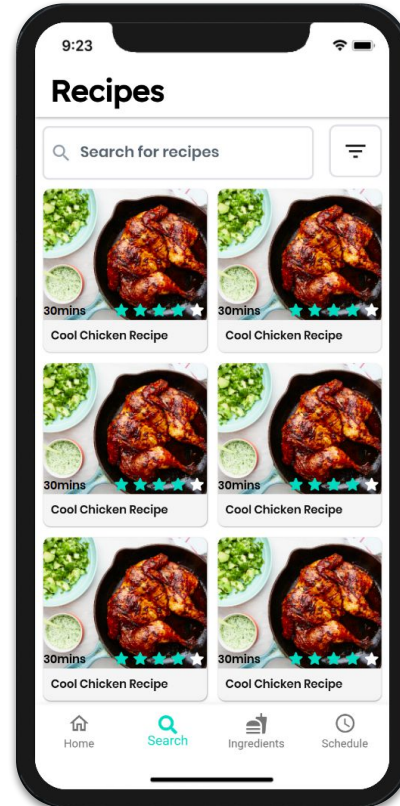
9:23

Recipes

Search for recipes

30mins
Cool Chicken Recipe

30mins
Cool Chicken Recipe

30mins
Cool Chicken Recipe

30mins
Cool Chicken Recipe

30mins
Cool Chicken Recipe

30mins
Cool Chicken Recipe

Home
Search
Ingredients
Schedule